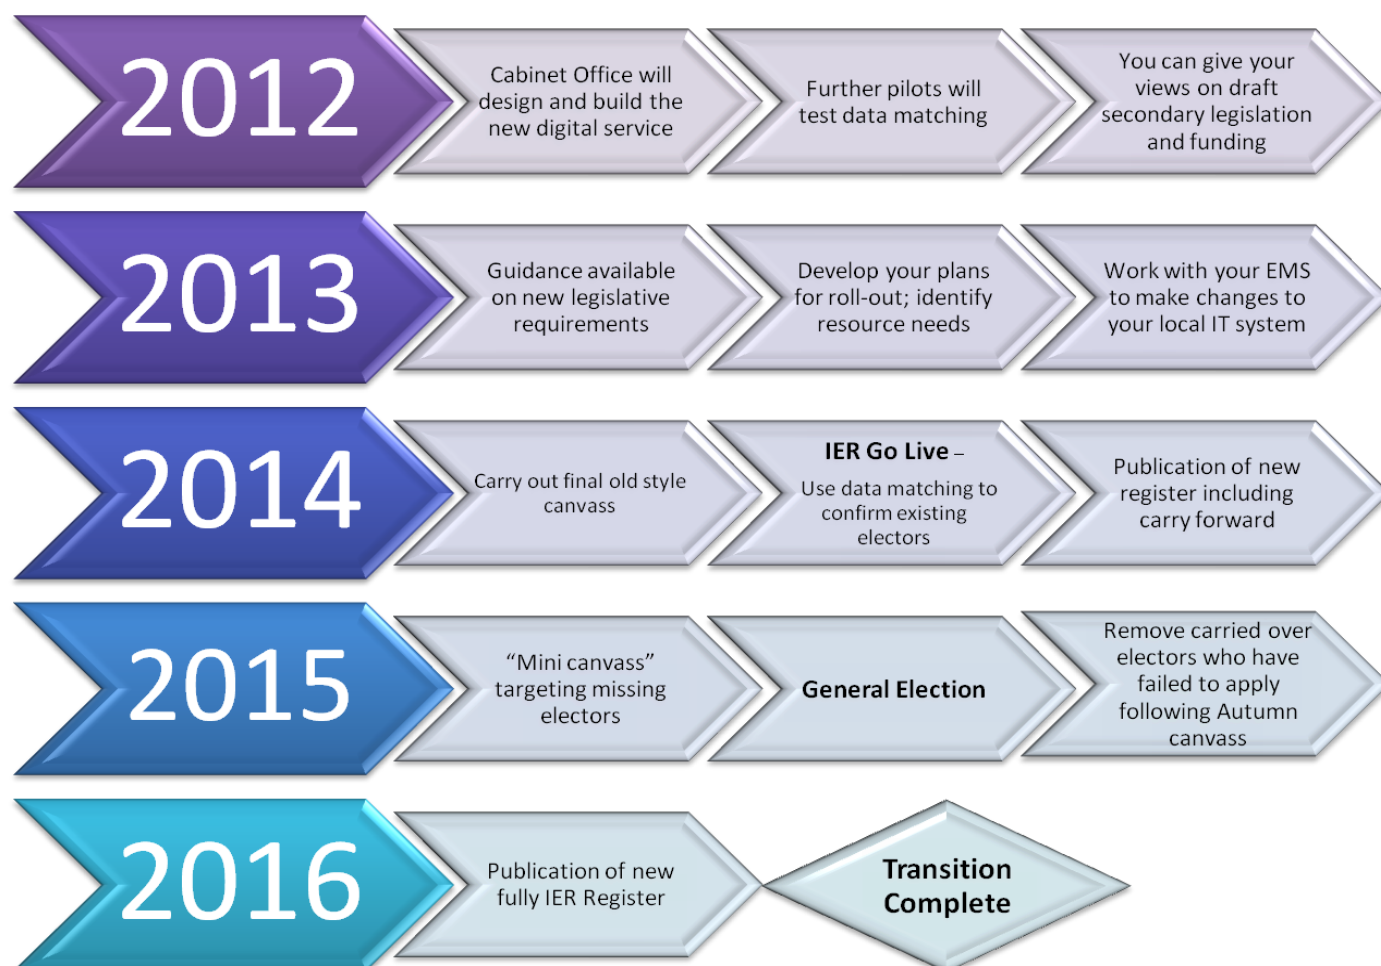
2012

Cabinet Office will design and build the new digital service

Further pilots will test data matching

You can give your views on draft secondary legislation and funding

2013

Guidance available on new legislative requirements

Develop your plans for roll-out; identify resource needs

Work with your EMS to make changes to your local IT system

2014

Carry out final old style canvass

IER Go Live – Use data matching to confirm existing electors

Publication of new register including carry forward

2015

"Mini canvass" targeting missing electors

General Election

Remove carried over electors who have failed to apply following Autumn canvass

2016

Publication of new fully IER Register

Transition Complete